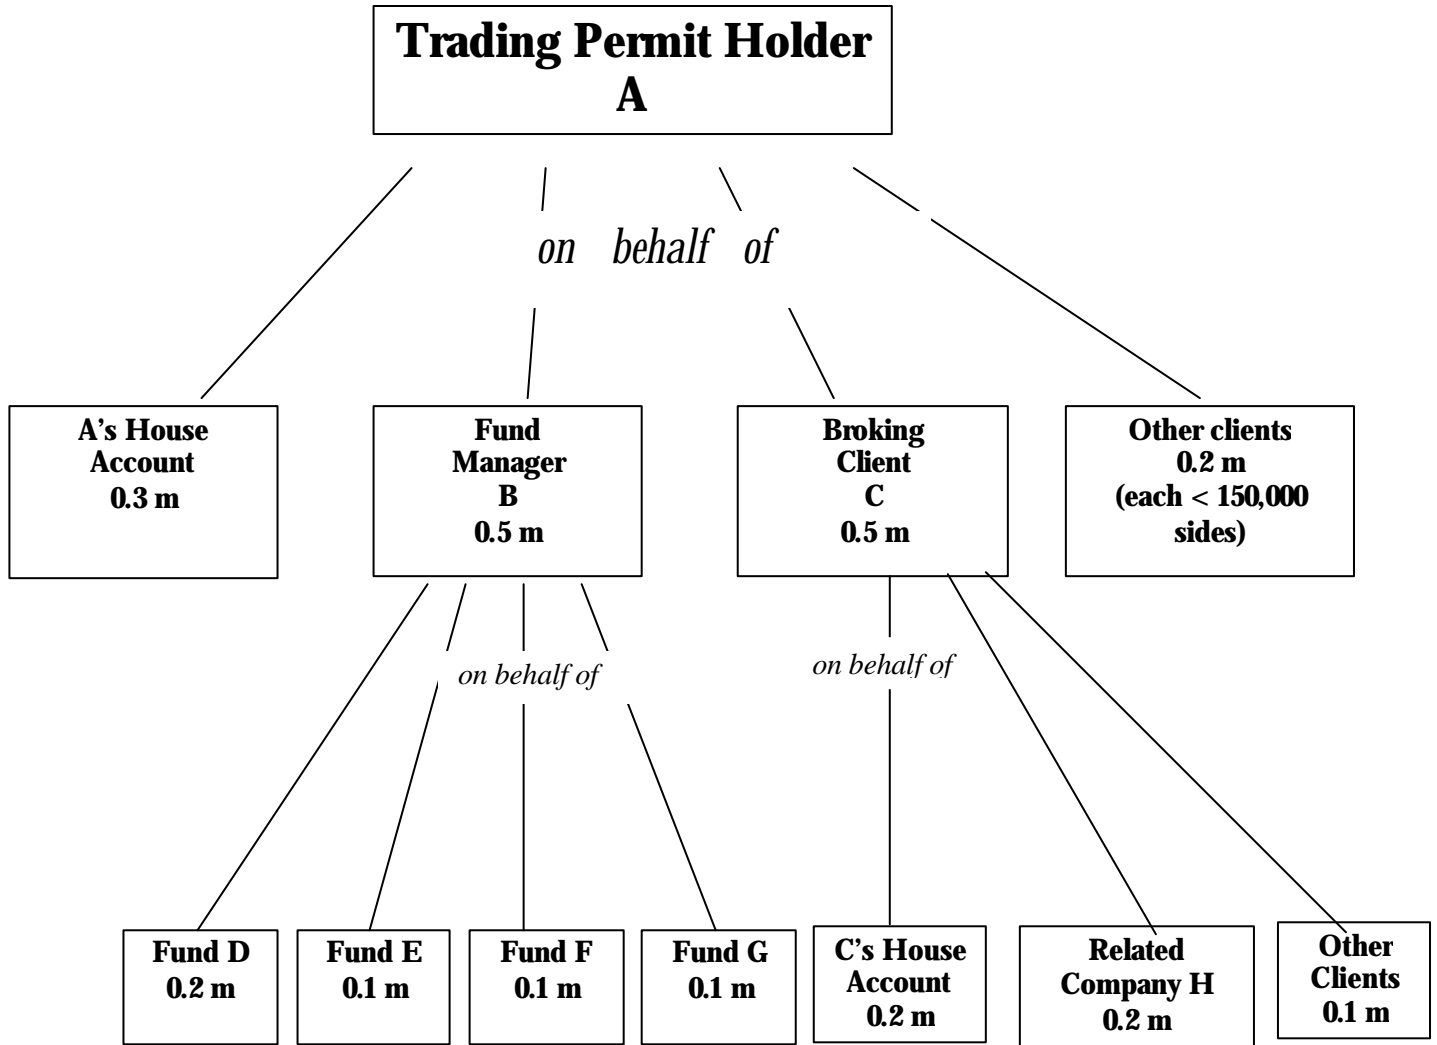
Trading Permit Holder
A

on behalf of

A's House Account
0.3 m

Fund Manager
B
0.5 m

Broking Client
C
0.5 m

Other clients
0.2 m
(each < 150,000 sides)

on behalf of

on behalf of

Fund D
0.2 m

Fund E
0.1 m

Fund F
0.1 m

Fund G
0.1 m

C's House Account
0.2 m

Related Company H
0.2 m

Other Clients
0.1 m